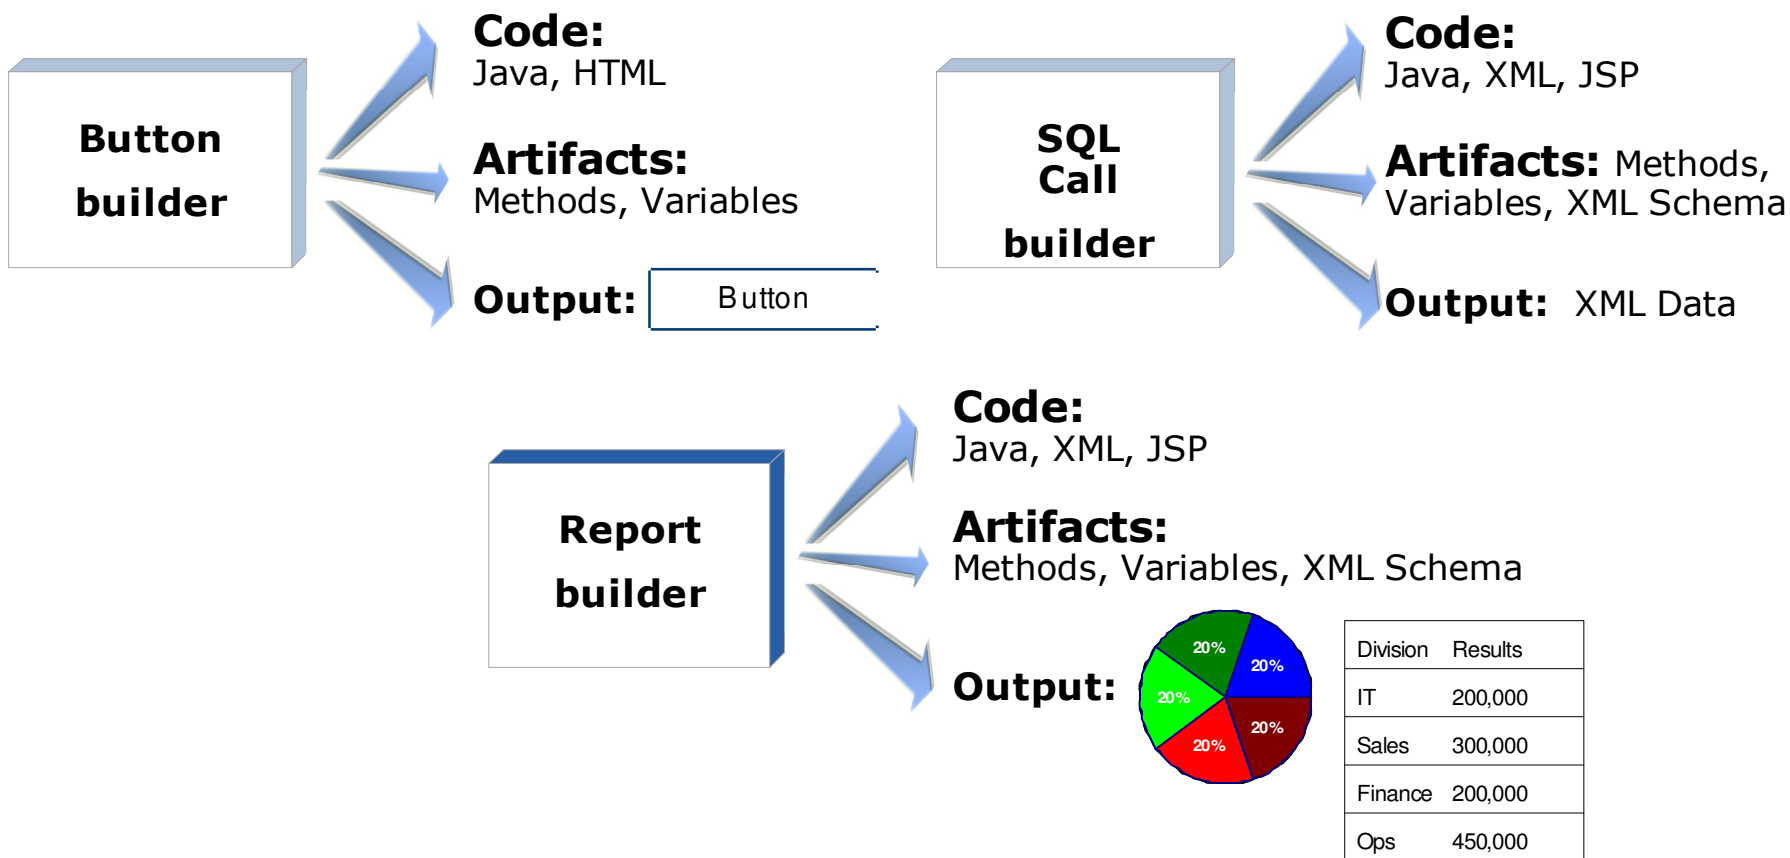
Button builder

Code:
Java, HTML

Artifacts:
Methods, Variables

Output: Button

SQL Call builder

Code:
Java, XML, JSP

Artifacts: Methods, Variables, XML Schema

Output: XML Data

Report builder

Code:
Java, XML, JSP

Artifacts:
Methods, Variables, XML Schema

Output:

20%
20%
20%
20%
20%

| Division | Results |
|---|---|
| IT | 200,000 |
| Sales | 300,000 |
| Finance | 200,000 |
| Ops | 450,000 |